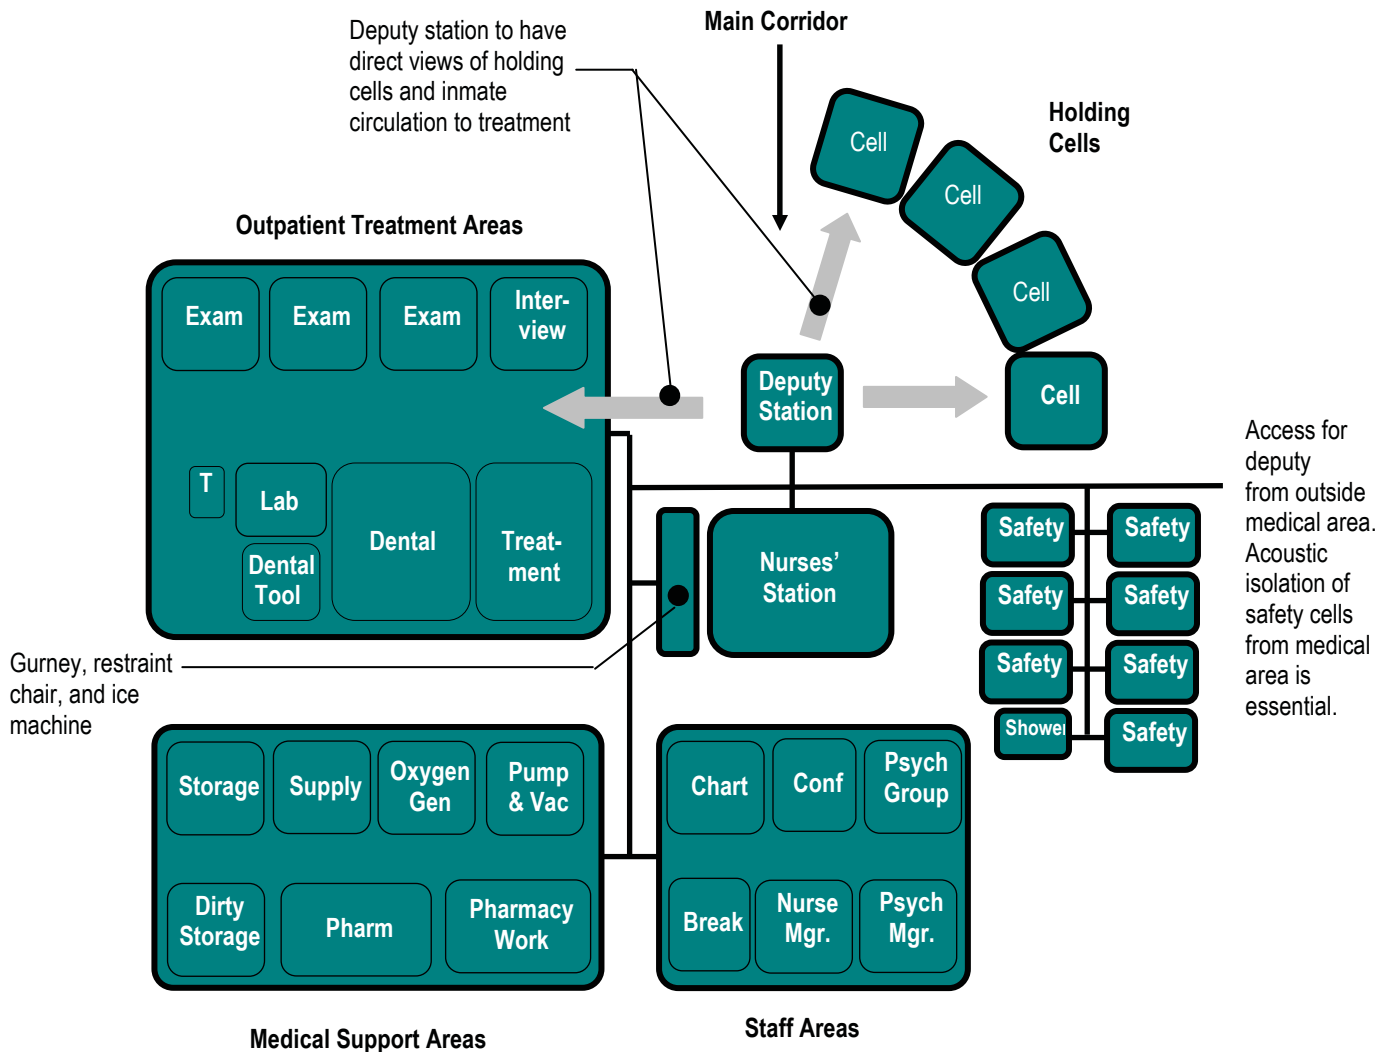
Deputy station to have direct views of holding cells and inmate circulation to treatment

Main Corridor

Holding Cells

Cell

Cell

Cell

Cell

Outpatient Treatment Areas

Exam

Exam

Exam

Inter-view

Deputy Station

T

Lab

Dental Tool

Dental

Treat-ment

Nurses' Station

Access for deputy from outside medical area. Acoustic isolation of safety cells from medical area is essential.

Safety

Safety

Safety

Safety

Safety

Safety

Shower

Safety

Gurney, restraint chair, and ice machine

Storage

Supply

Oxygen Gen

Pump & Vac

Dirty Storage

Pharm

Pharmacy Work

Chart

Conf

Psych Group

Break

Nurse Mgr.

Psych Mgr.

Medical Support Areas

Staff Areas